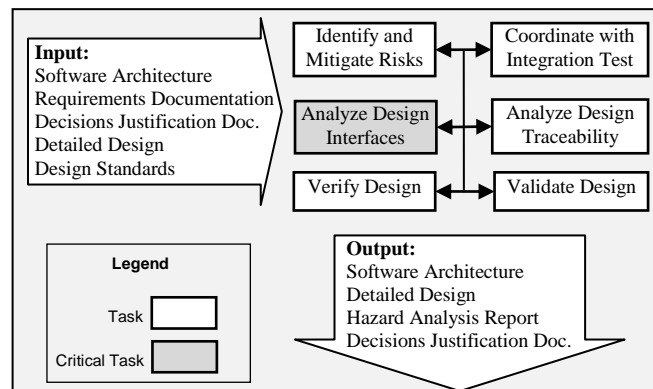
Input:
Software Architecture
Requirements Documentation
Decisions Justification Doc.
Detailed Design
Design Standards

Identify and Mitigate Risks

Coordinate with Integration Test

Analyze Design Interfaces

Analyze Design Traceability

Verify Design

Validate Design

Legend

Task

Critical Task

Output:
Software Architecture
Detailed Design
Hazard Analysis Report
Decisions Justification Doc.